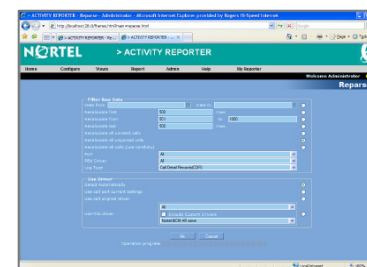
> ACTIVITY REPORTER - Reparse - Administrator - Microsoft Internet Explorer provided by Rogers Hi-Speed Internet

http://localhost:2818/frame/.../html/reparse.html

> ACTIVITY REPORTER - Re... > ACTIVITY REPORTER

NORTEL > ACTIVITY REPORTER

Home Configure Views Report Admin Help My Reporter

Welcome Administrator

Repars

Filter Raw Data

Date from

Date to

Date/Duration from 500

Date/Duration from 501 1000

Date/Duration min 500

Date/Duration of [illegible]

Date/Duration of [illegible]

Date/Duration of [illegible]

Port All

PBX Driver All

Log Type Call Detail Records(CDR)

Use Driver

Detect Automatically

Use call port current settings

Use call original driver

Use this driver Include Custom Drivers

Nortel/CS1K-all-base

Ok Cancel

Operation progress

Local intranet 100%